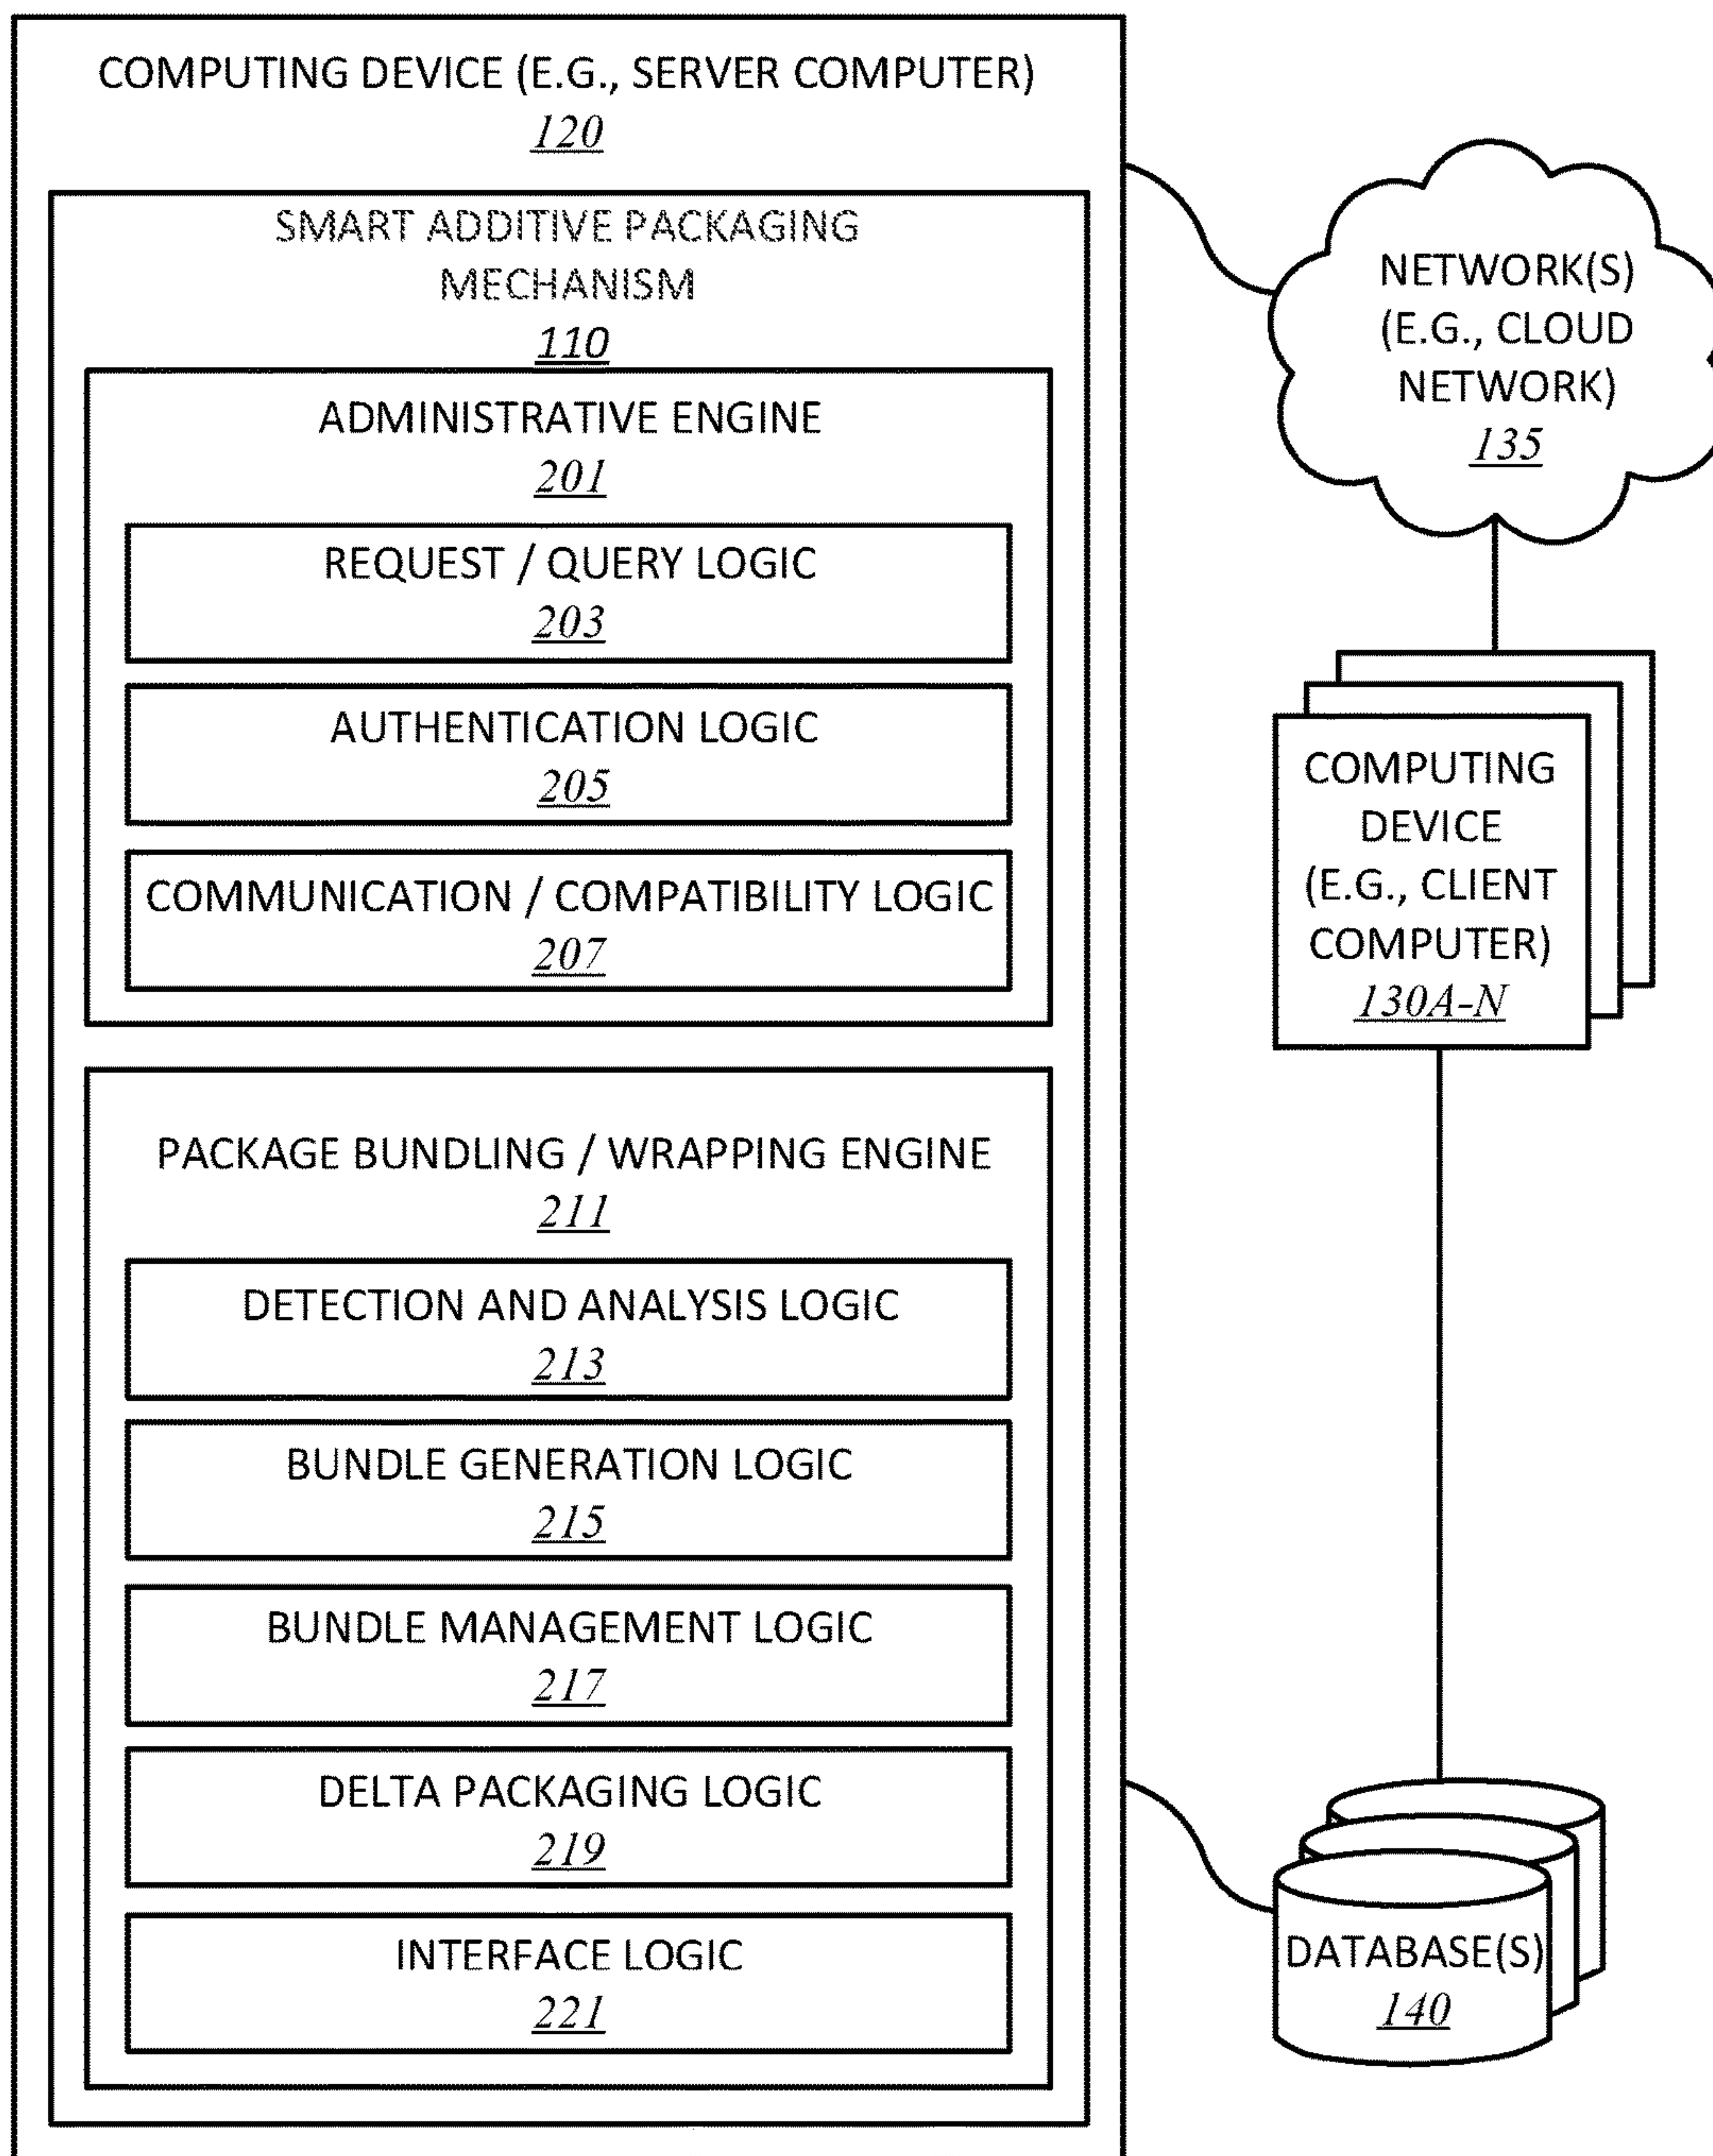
COMPUTING DEVICE (E.G., SERVER COMPUTER)
120

SMART ADDITIVE PACKAGING MECHANISM
110

ADMINISTRATIVE ENGINE
201

REQUEST / QUERY LOGIC
203

AUTHENTICATION LOGIC
205

COMMUNICATION / COMPATIBILITY LOGIC
207

PACKAGE BUNDLING / WRAPPING ENGINE
211

DETECTION AND ANALYSIS LOGIC
213

BUNDLE GENERATION LOGIC
215

BUNDLE MANAGEMENT LOGIC
217

DELTA PACKAGING LOGIC
219

INTERFACE LOGIC
221

NETWORK(S) (E.G., CLOUD NETWORK)
135

COMPUTING DEVICE (E.G., CLIENT COMPUTER)
130A-N

DATABASE(S)
140